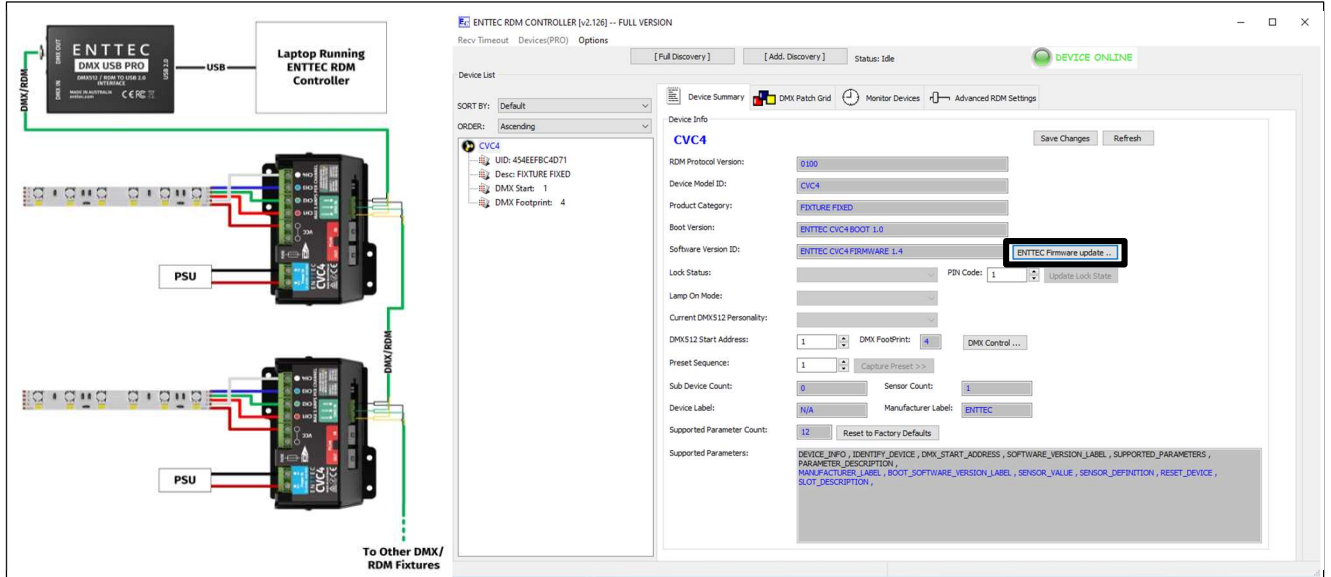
ENTTEC
DMX USB PRO
DMX512 / RDM to USB 2.0 INTERFACE
MADE IN AUSTRALIA
enttec.com
DMX OUT
DMX IN
USB 2.0
USB
Laptop Running ENTTEC RDM Controller
DMX/RDM
PSU
DMX/RDM
PSU
To Other DMX/ RDM Fixtures

ENTTEC RDM CONTROLLER [v2.126] -- FULL VERSION
Recv Timeout Devices(PRO) Options
[Full Discovery] [Add. Discovery] Status: Idle
DEVICE ONLINE
Device List
SORT BY: Default
ORDER: Ascending
CVC4
UID: 454EEFBC4D71
Desc: FIXTURE FIXED
DMX Start: 1
DMX Footprint: 4
Device Summary
DMX Patch Grid
Monitor Devices
Advanced RDM Settings
Device Info
CVC4
Save Changes
Refresh
RDM Protocol Version: 0100
Device Model ID: CVC4
Product Category: FIXTURE FIXED
Boot Version: ENTTEC CVC4 BOOT 1.0
Software Version ID: ENTTEC CVC4 FIRMWARE 1.4
ENTTEC Firmware update ..
Lock Status:
PIN Code: 1
Update Lock State
Lamp On Mode:
Current DMX512 Personality:
DMX512 Start Address: 1
DMX FootPrint: 4
DMX Control ...
Preset Sequence: 1
Capture Preset >>
Sub Device Count: 0
Sensor Count: 1
Device Label: N/A
Manufacturer Label: ENTTEC
Supported Parameter Count: 12
Reset to Factory Defaults
Supported Parameters: DEVICE_INFO , IDENTIFY_DEVICE , DMX_START_ADDRESS , SOFTWARE_VERSION_LABEL , SUPPORTED_PARAMETERS , PARAMETER_DESCRIPTION , MANUFACTURER_LABEL , BOOT_SOFTWARE_VERSION_LABEL , SENSOR_VALUE , SENSOR_DEFINITION , RESET_DEVICE , SLOT_DESCRIPTION ,